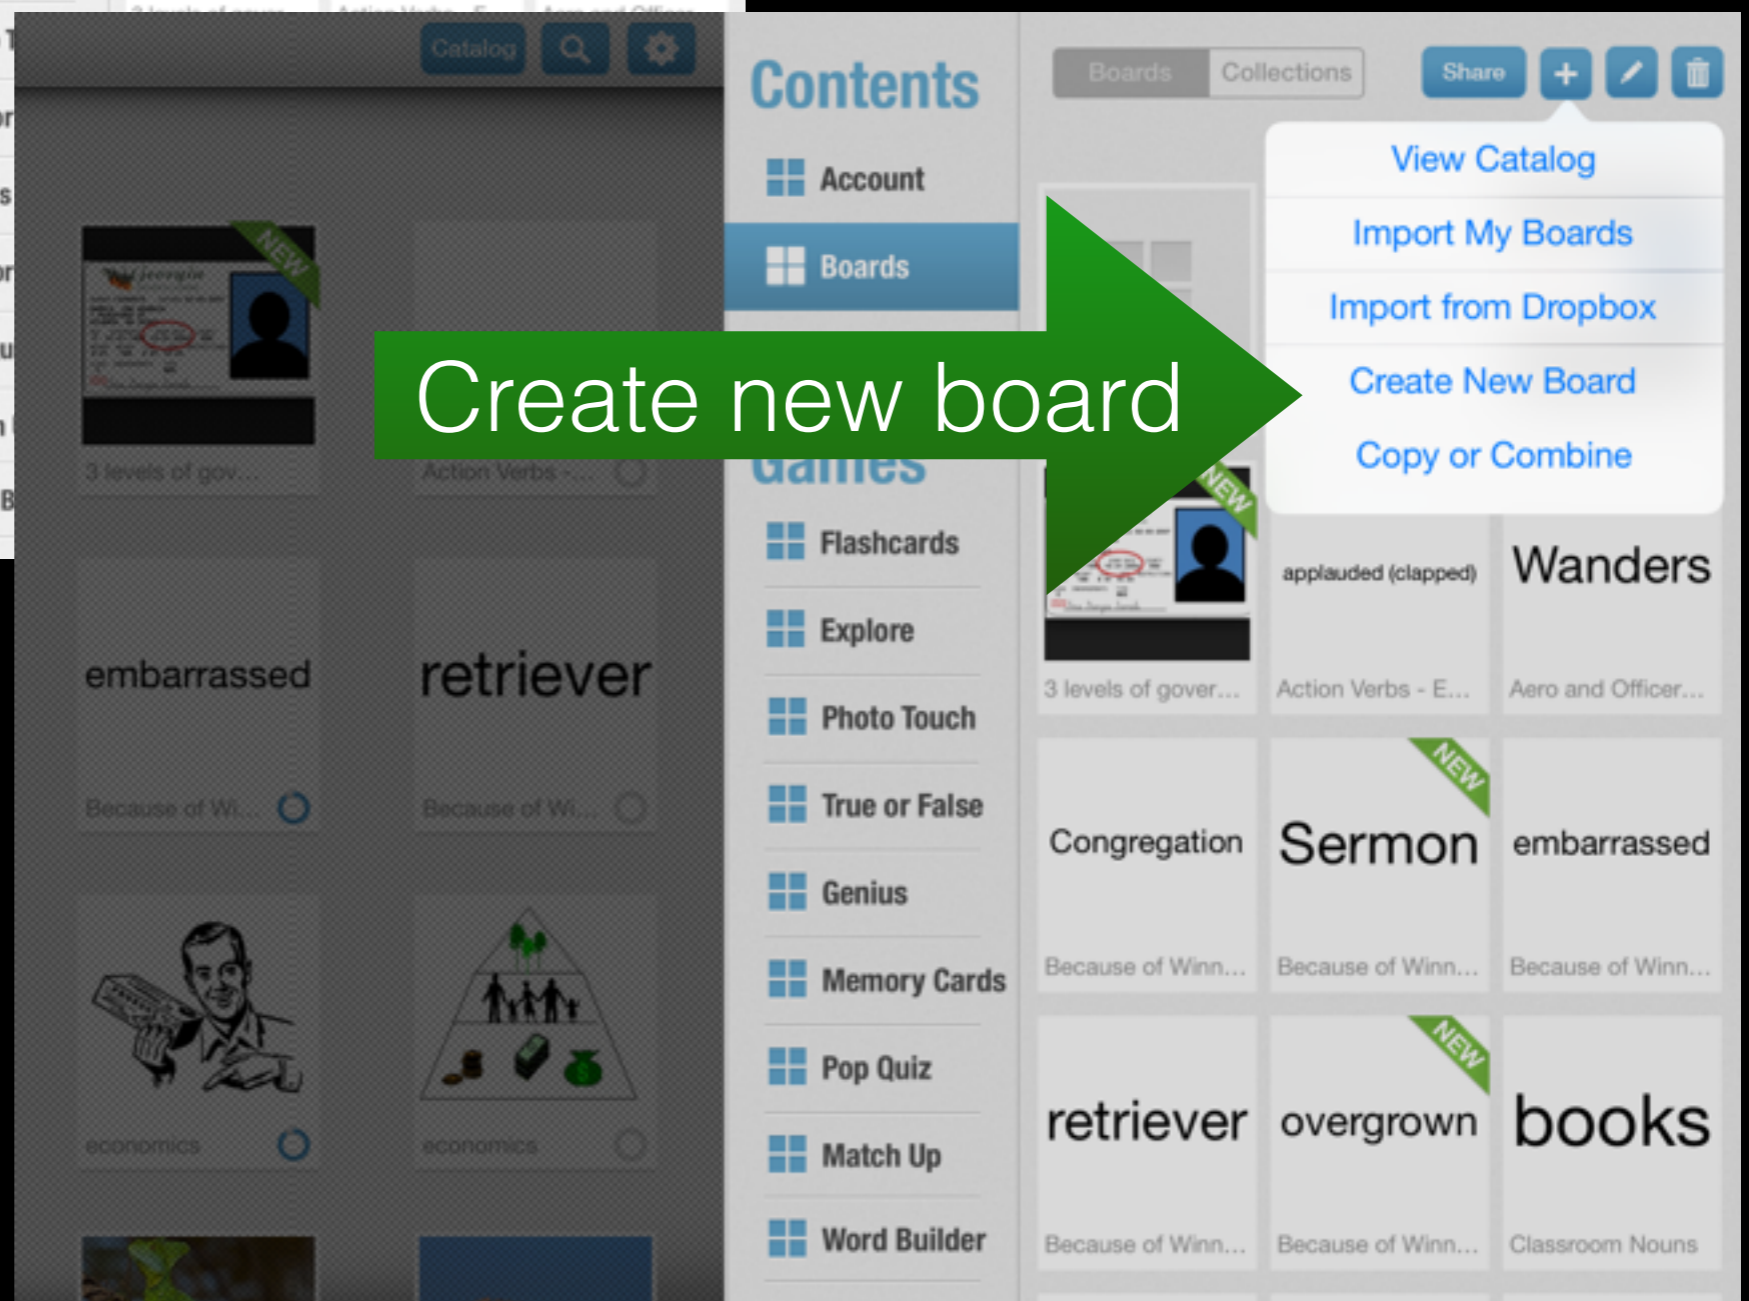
Catalog

NEW

3 levels of gov...

Action Verbs -...

embarrassed

Because of Wi...

retriever

Because of Wi...

economics

economics

Contents

Account

Boards

Games

Flashcards

Explore

Photo Touch

True or False

Genius

Memory Cards

Pop Quiz

Match Up

Word Builder

Boards Collections

Share

View Catalog

Import My Boards

Import from Dropbox

Create New Board

Copy or Combine

Create new board

NEW

3 levels of gover...

applauded (clapped)

Action Verbs - E...

Wanders

Aero and Officer...

Congregation

Because of Winn...

NEW

Sermon

Because of Winn...

embarrassed

Because of Winn...

retriever

Because of Winn...

NEW

overgrown

Because of Winn...

books

Classroom Nouns